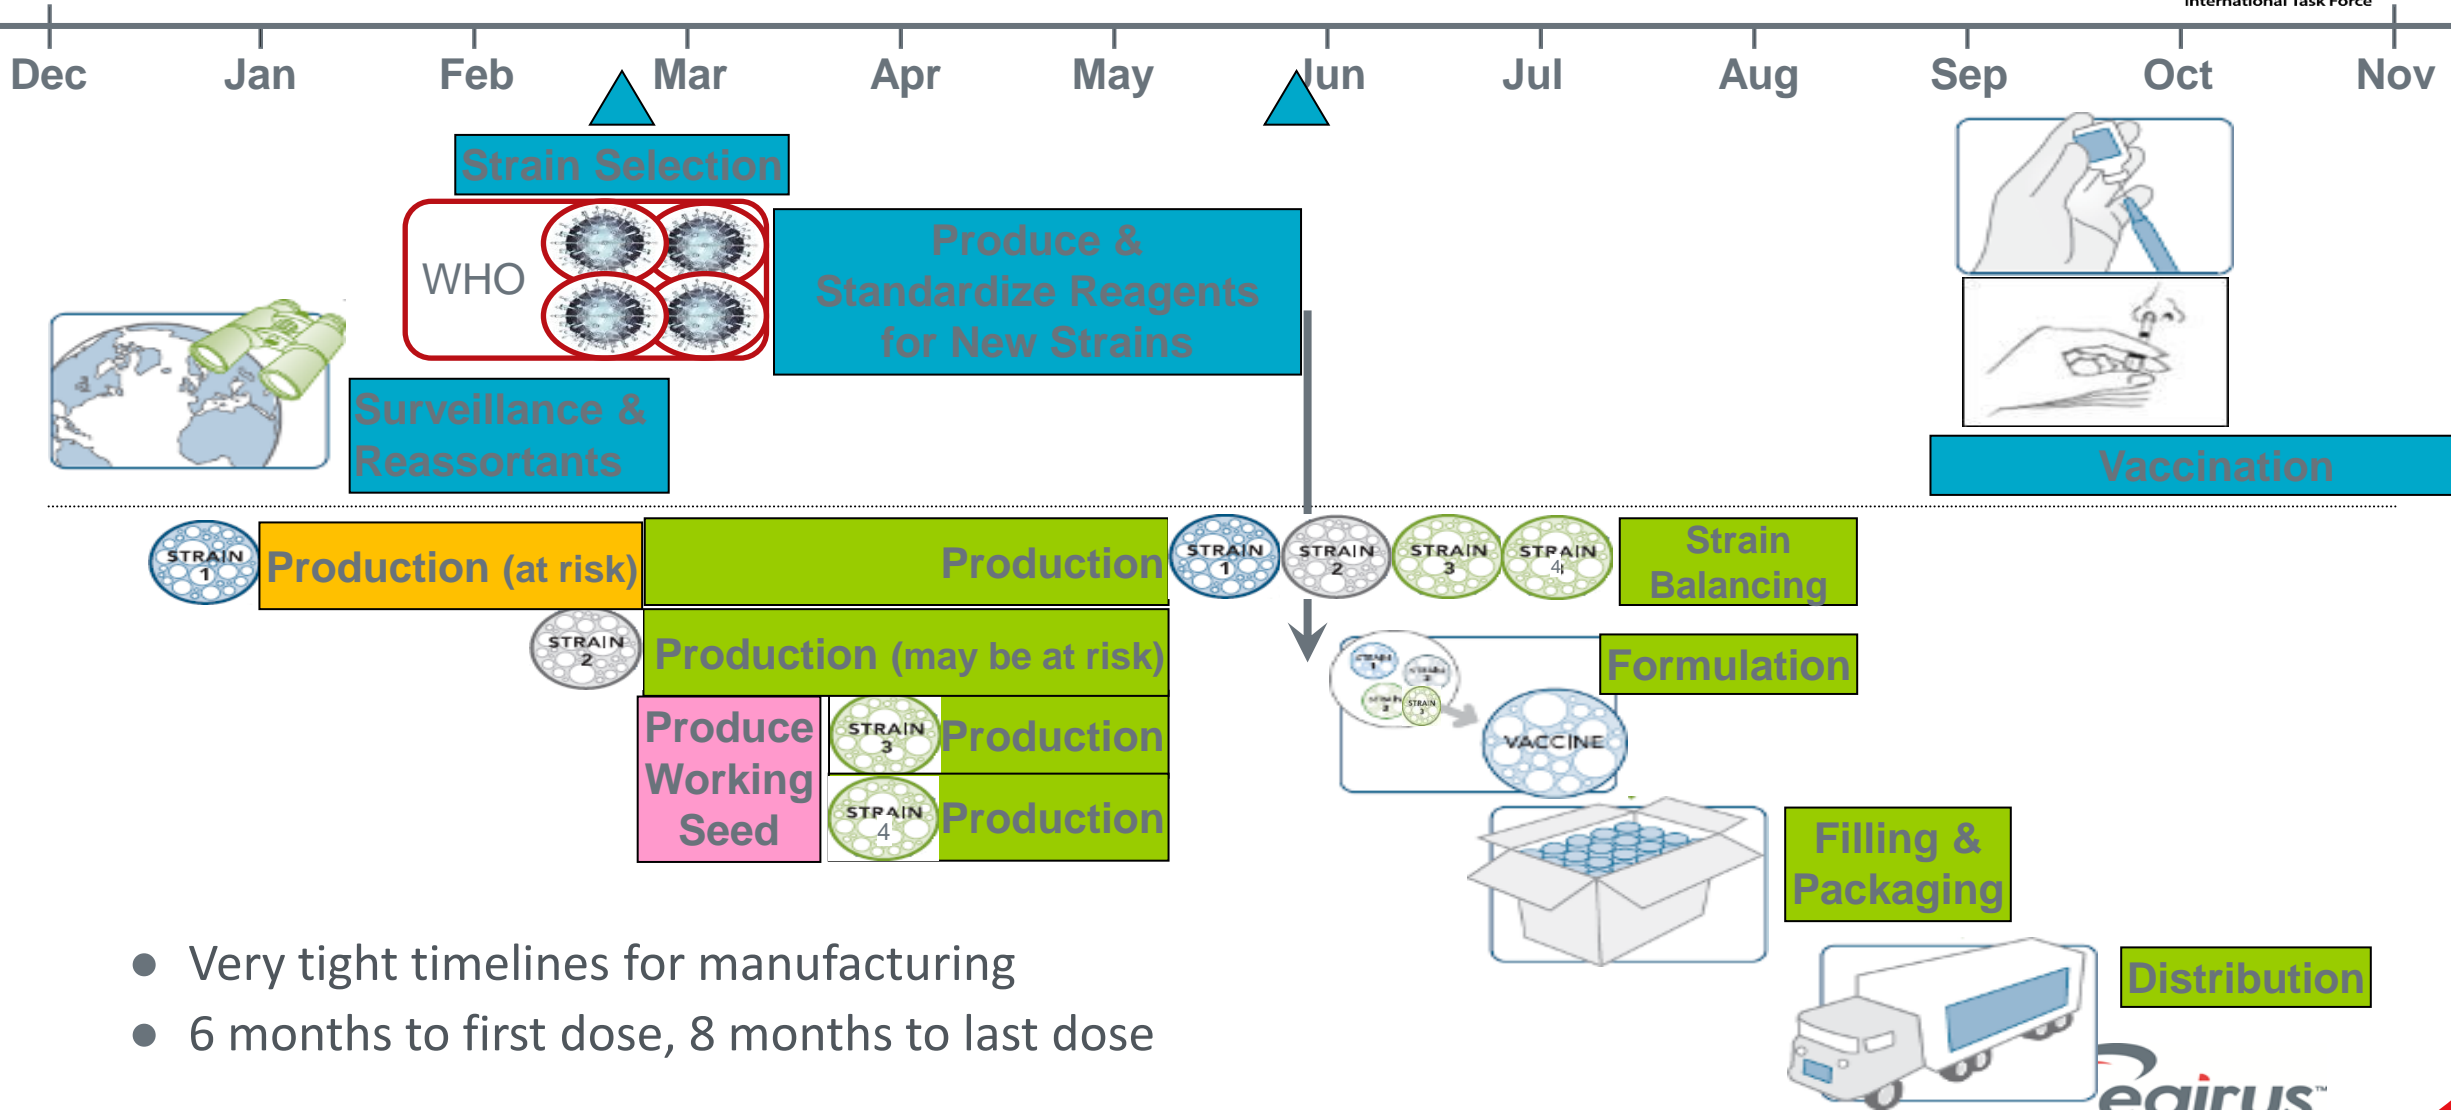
International Task Force

Dec Jan Feb Mar Apr May Jun Jul Aug Sep Oct Nov

Strain Selection

WHO

Produce & Standardize Reagents for New Strains

Surveillance & Reassortants

Vaccination

STRAIN 1

Production (at risk)

Production

STRAIN 1 STRAIN 2 STRAIN 3 STRAIN 4

Strain Balancing

STRAIN 2

Production (may be at risk)

Formulation

VACCINE

Produce Working Seed

STRAIN 3

Production

STRAIN 4

Production

Filling & Packaging

Distribution

- Very tight timelines for manufacturing
- 6 months to first dose, 8 months to last dose

eqirus